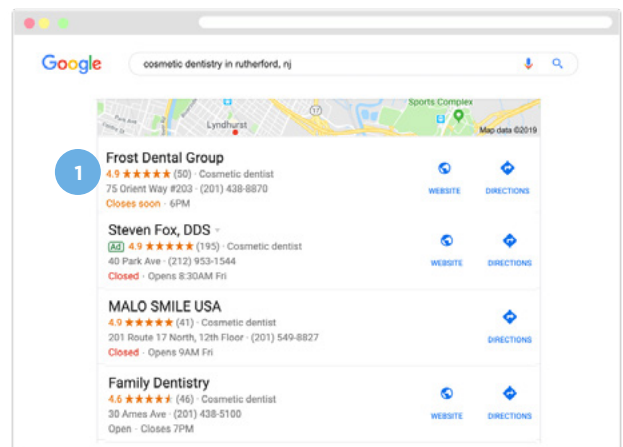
Google

cosmetic dentistry in rutherford, nj

17

Sports Complex

Lyndhurst

Map data ©2019

1

Frost Dental Group

4.9 ★★★★★ (50) · Cosmetic dentist

75 Orient Way #203 · (201) 438-8870

Closes soon · 6PM

WEBSITE

DIRECTIONS

Steven Fox, DDS

Ad 4.9 ★★★★★ (195) · Cosmetic dentist

40 Park Ave · (212) 953-1544

Closed · Opens 8:30AM Fri

WEBSITE

DIRECTIONS

MALO SMILE USA

4.9 ★★★★★ (41) · Cosmetic dentist

201 Route 17 North, 12th Floor · (201) 549-8827

Closed · Opens 9AM Fri

DIRECTIONS

Family Dentistry

4.6 ★★★★★ (46) · Cosmetic dentist

30 Ames Ave · (201) 438-5100

Open · Closes 7PM

WEBSITE

DIRECTIONS